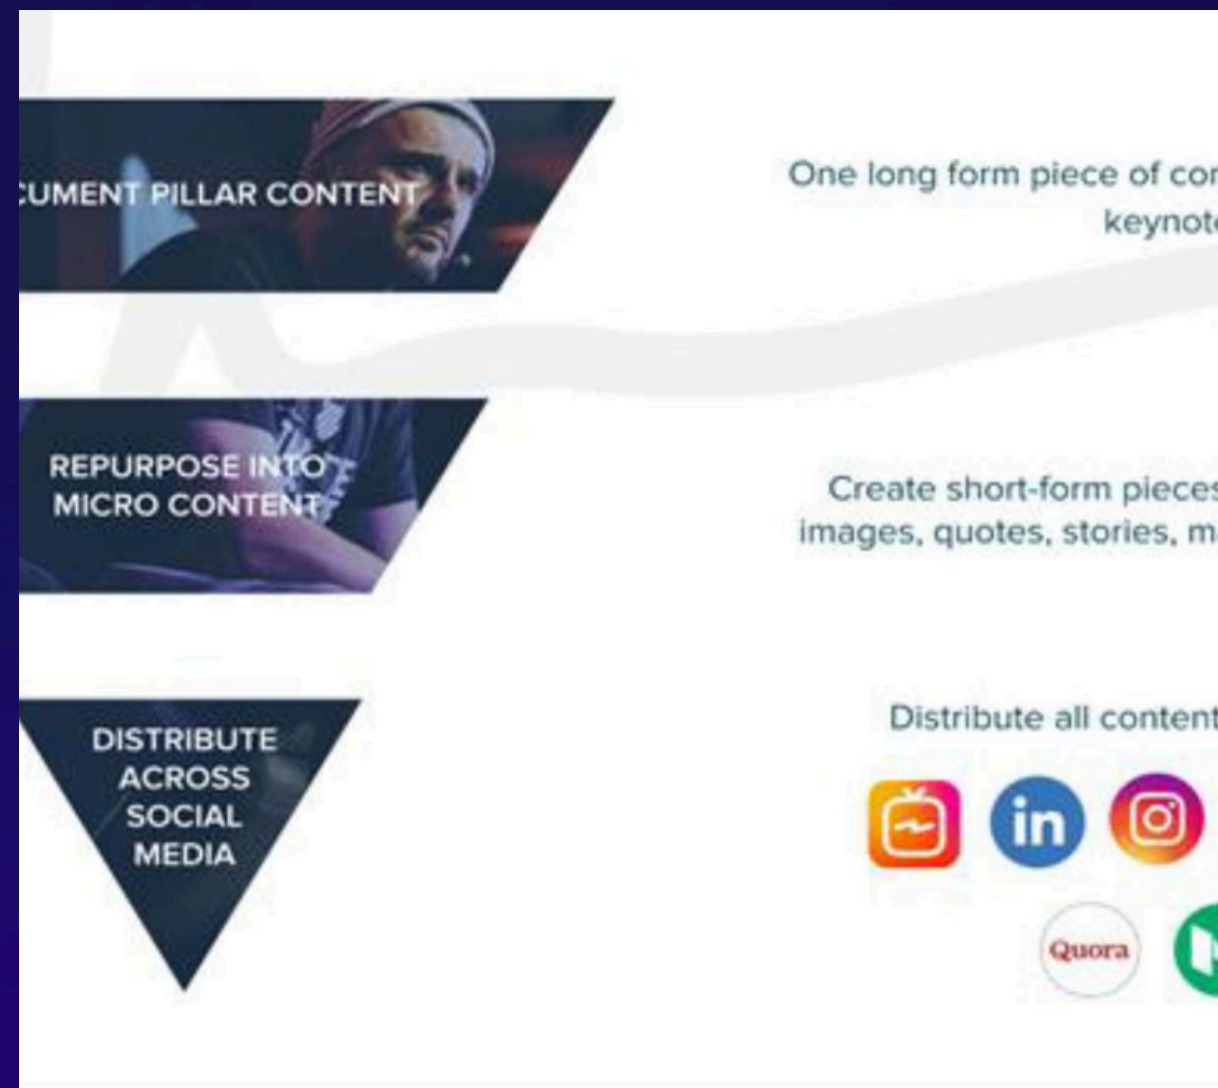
CUMENT PILLAR CONTENT

One long form piece of cor keynot

REPURPOSE INTO MICRO CONTENT

Create short-form pieces images, quotes, stories, m

DISTRIBUTE ACROSS SOCIAL MEDIA

Distribute all content

in

Quora